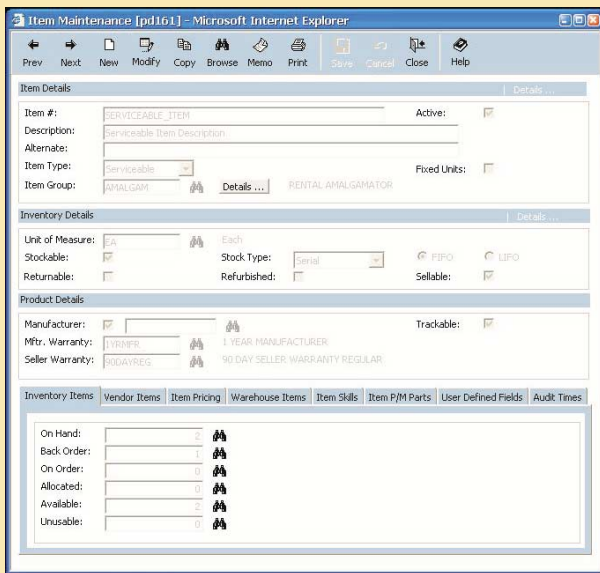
Item Maintenance [pd161] - Microsoft Internet Explorer

Prev Next New Modify Copy Browse Memo Print Save Cancel Close Help

Item Details | Details ...

Item #: SERVICEABLE_ITEM Active:
Description: Serviceable Item Description
Alternate:
Item Type: Serviceable Fixed Units:
Item Group: AMALGAM Details ... RENTAL AMALGAMATOR

Inventory Details | Details ...

Unit of Measure: EA Each
Stockable: Stock Type: Serial FIFO LIFO
Returnable: Refurbished: Sellable:

Product Details

Manufacturer: Trackable:
Mftr. Warranty: 1YRMFR 1 YEAR MANUFACTURER
Seller Warranty: 90DAYREG 90 DAY SELLER WARRANTY REGULAR

Inventory Items | Vendor Items | Item Pricing | Warehouse Items | Item Skills | Item P/M Parts | User Defined Fields | Audit Times

On Hand: 2
Back Order: 1
On Order: 0
Allocated: 0
Available: 2
Unusable: 0